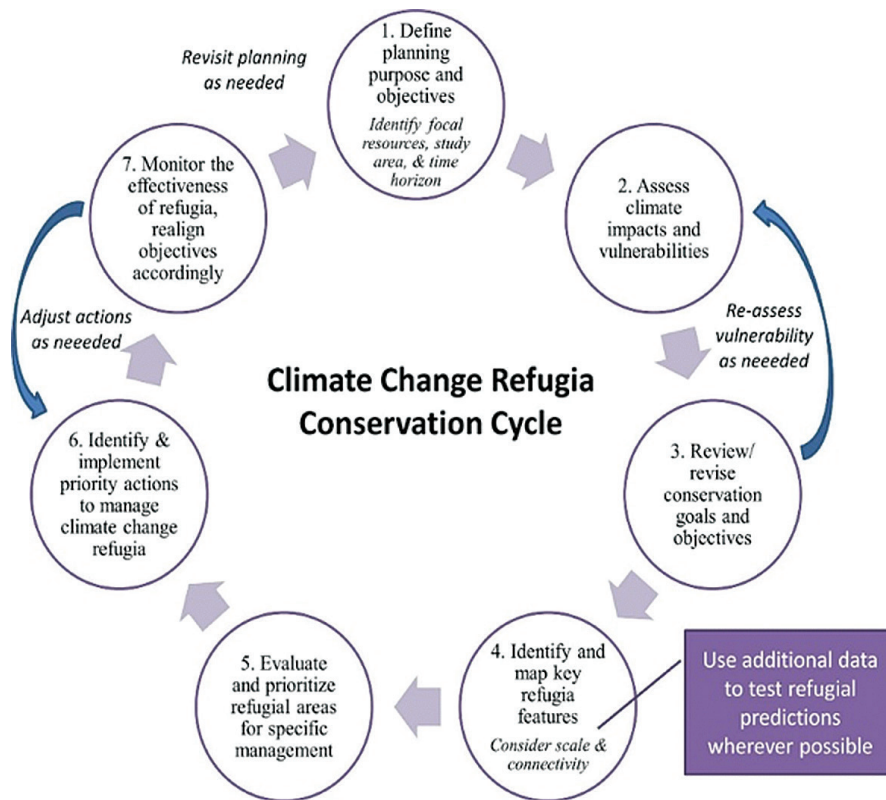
Revisit planning as needed

1. Define planning purpose and objectives

Identify focal resources, study area, & time horizon

2. Assess climate impacts and vulnerabilities

Re-assess vulnerability as neeeded

7. Monitor the effectiveness of refugia, realign objectives accordingly

Adjust actions as neeeded

Climate Change Refugia Conservation Cycle

3. Review/ revise conservation goals and objectives

6. Identify & implement priority actions to manage climate change refugia

5. Evaluate and prioritize refugial areas for specific management

4. Identify and map key refugia features

Consider scale & connectivity

Use additional data to test refugial predictions wherever possible